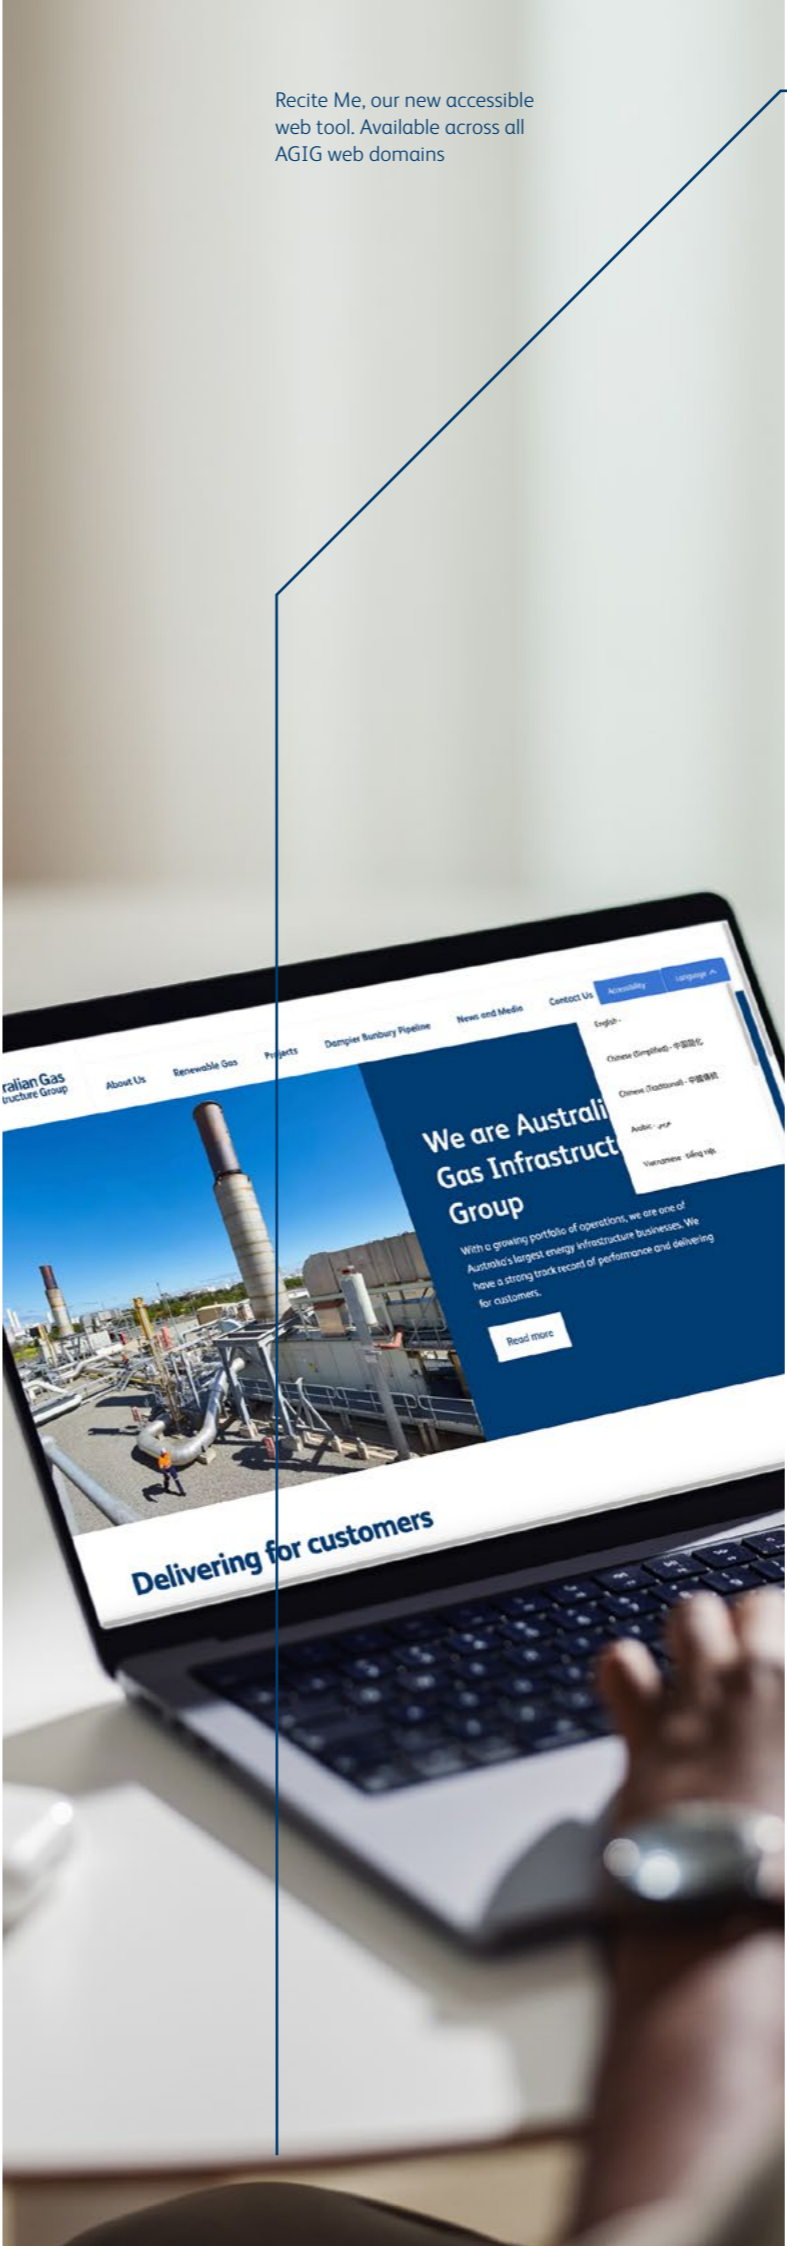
Recite Me, our new accessible web tool. Available across all AGIG web domains

ralian Gas
tructure Group

About Us

Renewable Gas

Projects

Dampier Bunbury Pipeline

News and Media

Contact Us

Accessibility

Language

English -

Chinese (Simplified) - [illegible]

Chinese (Traditional) - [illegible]

Arabic - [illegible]

Vietnamese - tiếng việt

We are Australi
Gas Infrastruct
Group

With a growing portfolio of operations, we are one of Australia's largest energy infrastructure businesses. We have a strong track record of performance and delivering for customers.

Read more

Delivering for customers